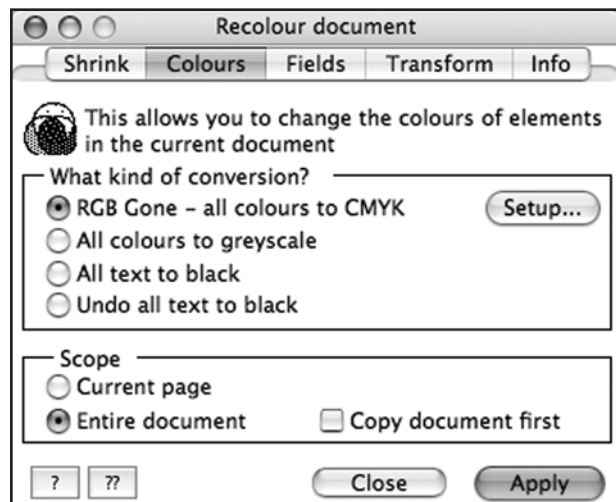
Recolour document

Shrink | Colours | Fields | Transform | Info

This allows you to change the colours of elements in the current document

What kind of conversion?

RGB Gone – all colours to CMYK

Setup...

All colours to greyscale

All text to black

Undo all text to black

Scope

Current page

Entire document

Copy document first

?

??

Close

Apply